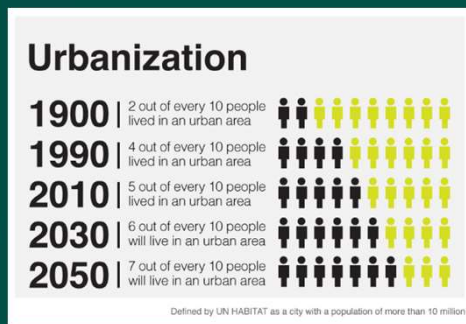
Urbanization

1900 | 2 out of every 10 people lived in an urban area

1990 | 4 out of every 10 people lived in an urban area

2010 | 5 out of every 10 people lived in an urban area

2030 | 6 out of every 10 people will live in an urban area

2050 | 7 out of every 10 people will live in an urban area

Defined by UN HABITAT as a city with a population of more than 10 million